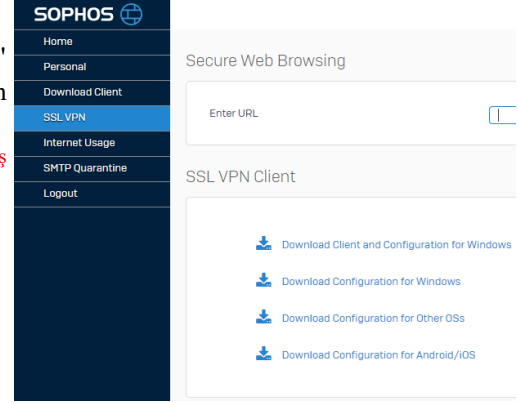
SOPHOS

Home
Personal
Download Client
SSL VPN
Internet Usage
SMTP Quarantine
Logout

Secure Web Browsing

Enter URL

SSL VPN Client

Download Client and Configuration for Windows

Download Configuration for Windows

Download Configuration for Other OSs

Download Configuration for Android/iOS